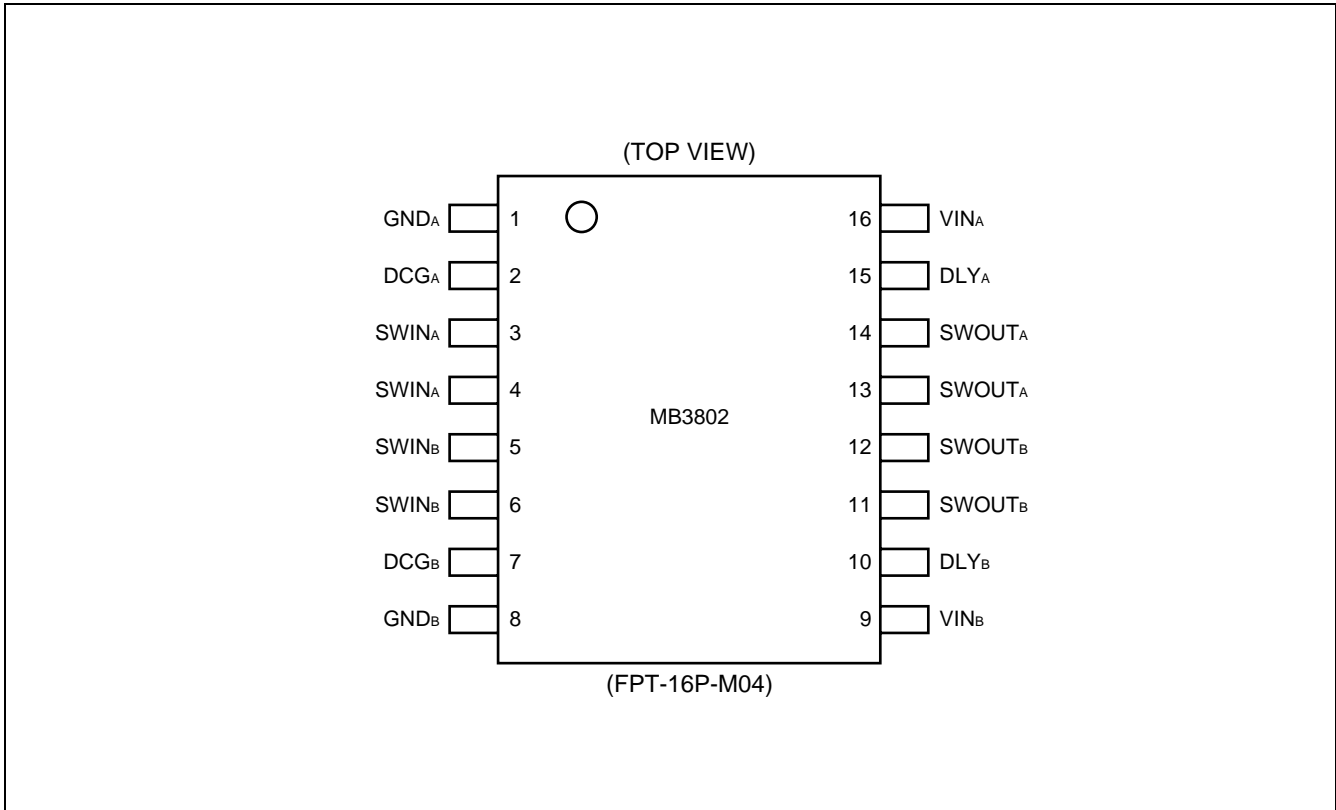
(TOP VIEW)

GND$_A$ 1
DCG$_A$ 2
SWIN$_A$ 3
SWIN$_A$ 4
SWIN$_B$ 5
SWIN$_B$ 6
DCG$_B$ 7
GND$_B$ 8

16 VIN$_A$
15 DLY$_A$
14 SWOUT$_A$
13 SWOUT$_A$
12 SWOUT$_B$
11 SWOUT$_B$
10 DLY$_B$
9 VIN$_B$

MB3802

(FPT-16P-M04)